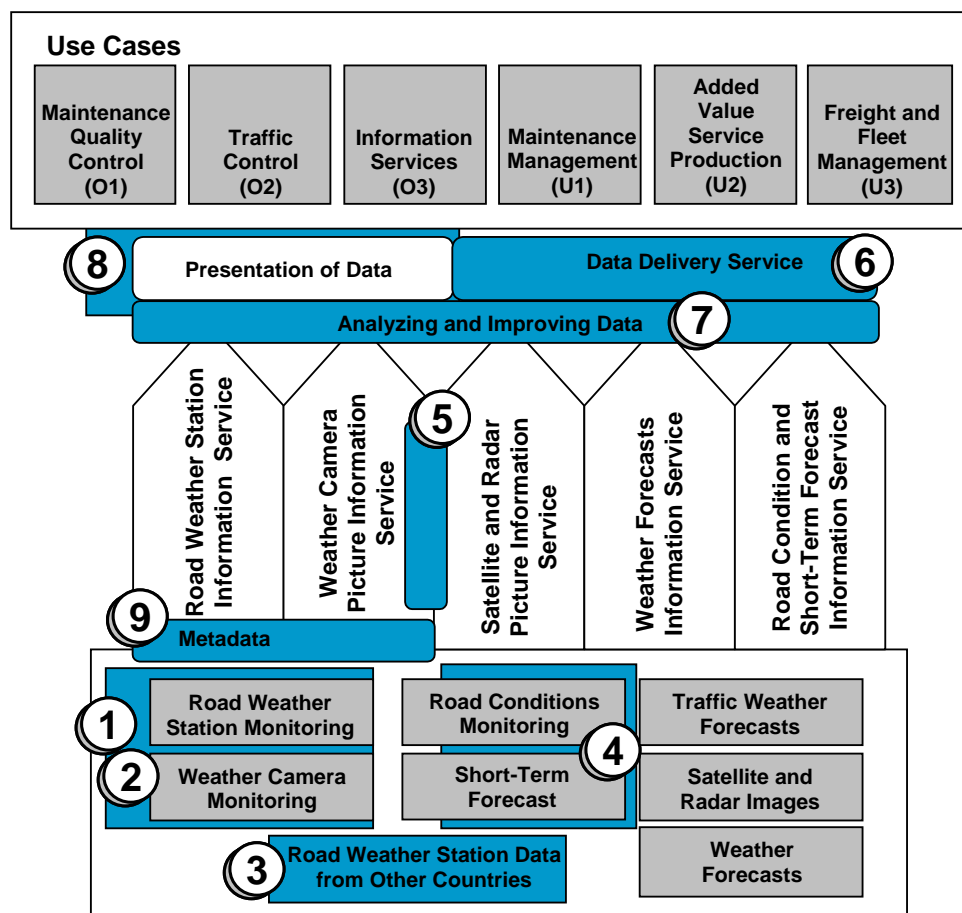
Use Cases

Maintenance Quality Control (O1)

Traffic Control (O2)

Information Services (O3)

Maintenance Management (U1)

Added Value Service Production (U2)

Freight and Fleet Management (U3)

8

Presentation of Data

Data Delivery Service

6

Analyzing and Improving Data

7

Road Weather Station Information Service

Weather Camera Picture Information Service

5

Satellite and Radar Picture Information Service

Weather Forecasts Information Service

Road Condition and Short-Term Forecast Information Service

9

Metadata

1

Road Weather Station Monitoring

2

Weather Camera Monitoring

Road Conditions Monitoring

4

Short-Term Forecast

Traffic Weather Forecasts

Satellite and Radar Images

Weather Forecasts

3

Road Weather Station Data from Other Countries